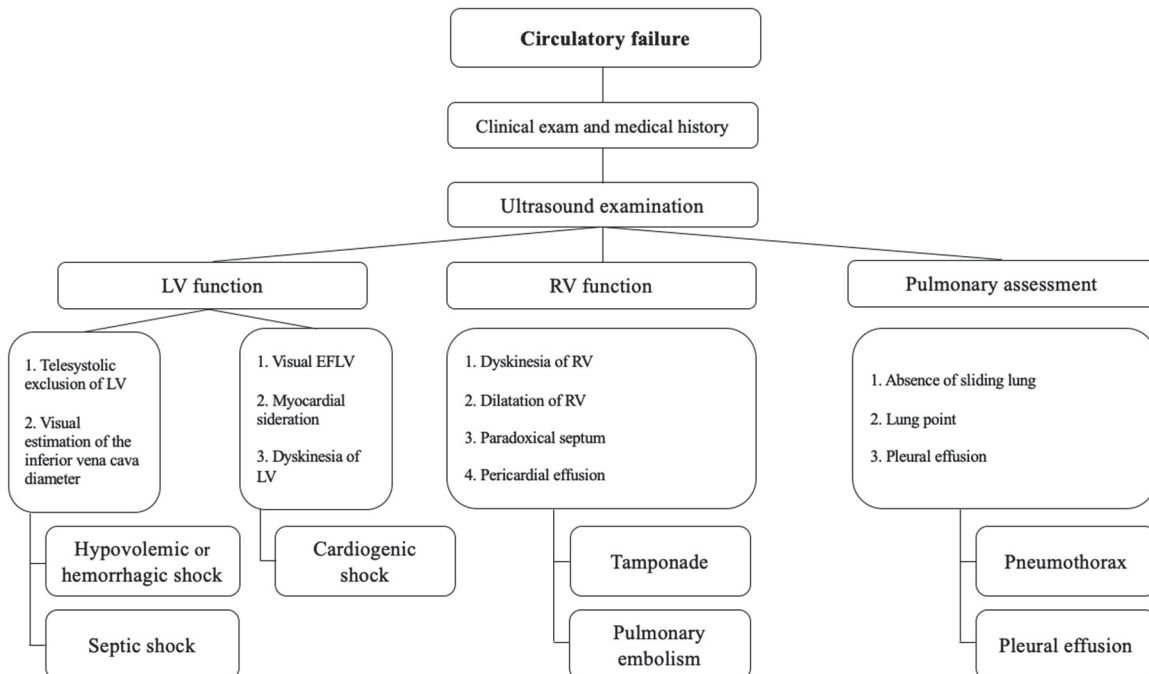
Circulatory failure

Clinical exam and medical history

Ultrasound examination

LV function

RV function

Pulmonary assessment

1. Telesystolic exclusion of LV

2. Visual estimation of the inferior vena cava diameter

1. Visual EFLV

2. Myocardial sideration

3. Dyskinesia of LV

1. Dyskinesia of RV

2. Dilatation of RV

3. Paradoxical septum

4. Pericardial effusion

1. Absence of sliding lung

2. Lung point

3. Pleural effusion

Hypovolemic or hemorrhagic shock

Septic shock

Cardiogenic shock

Tamponade

Pulmonary embolism

Pneumothorax

Pleural effusion